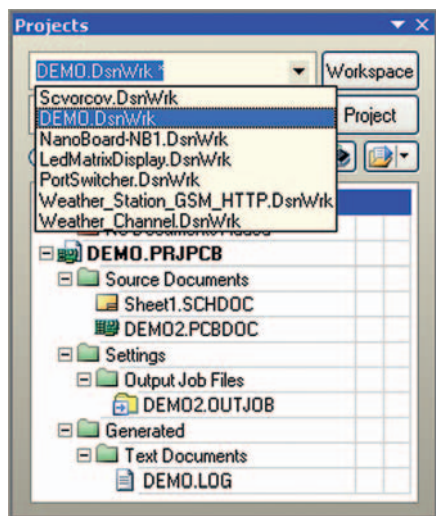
Projects

DEMO.DsnWrk *

Workspace

Scvorcov.DsnWrk
DEMO.DsnWrk
NanoBoard-NB1.DsnWrk
LedMatrixDisplay.DsnWrk
PortSwitcher.DsnWrk
Weather_Station_GSM_HTTP.DsnWrk
Weather_Channel.DsnWrk

Project

DEMO.PRJPCB
Source Documents
Sheet1.SCHDOC
DEMO2.PCBDOC
Settings
Output Job Files
DEMO2.OUTJOB
Generated
Text Documents
DEMO.LOG